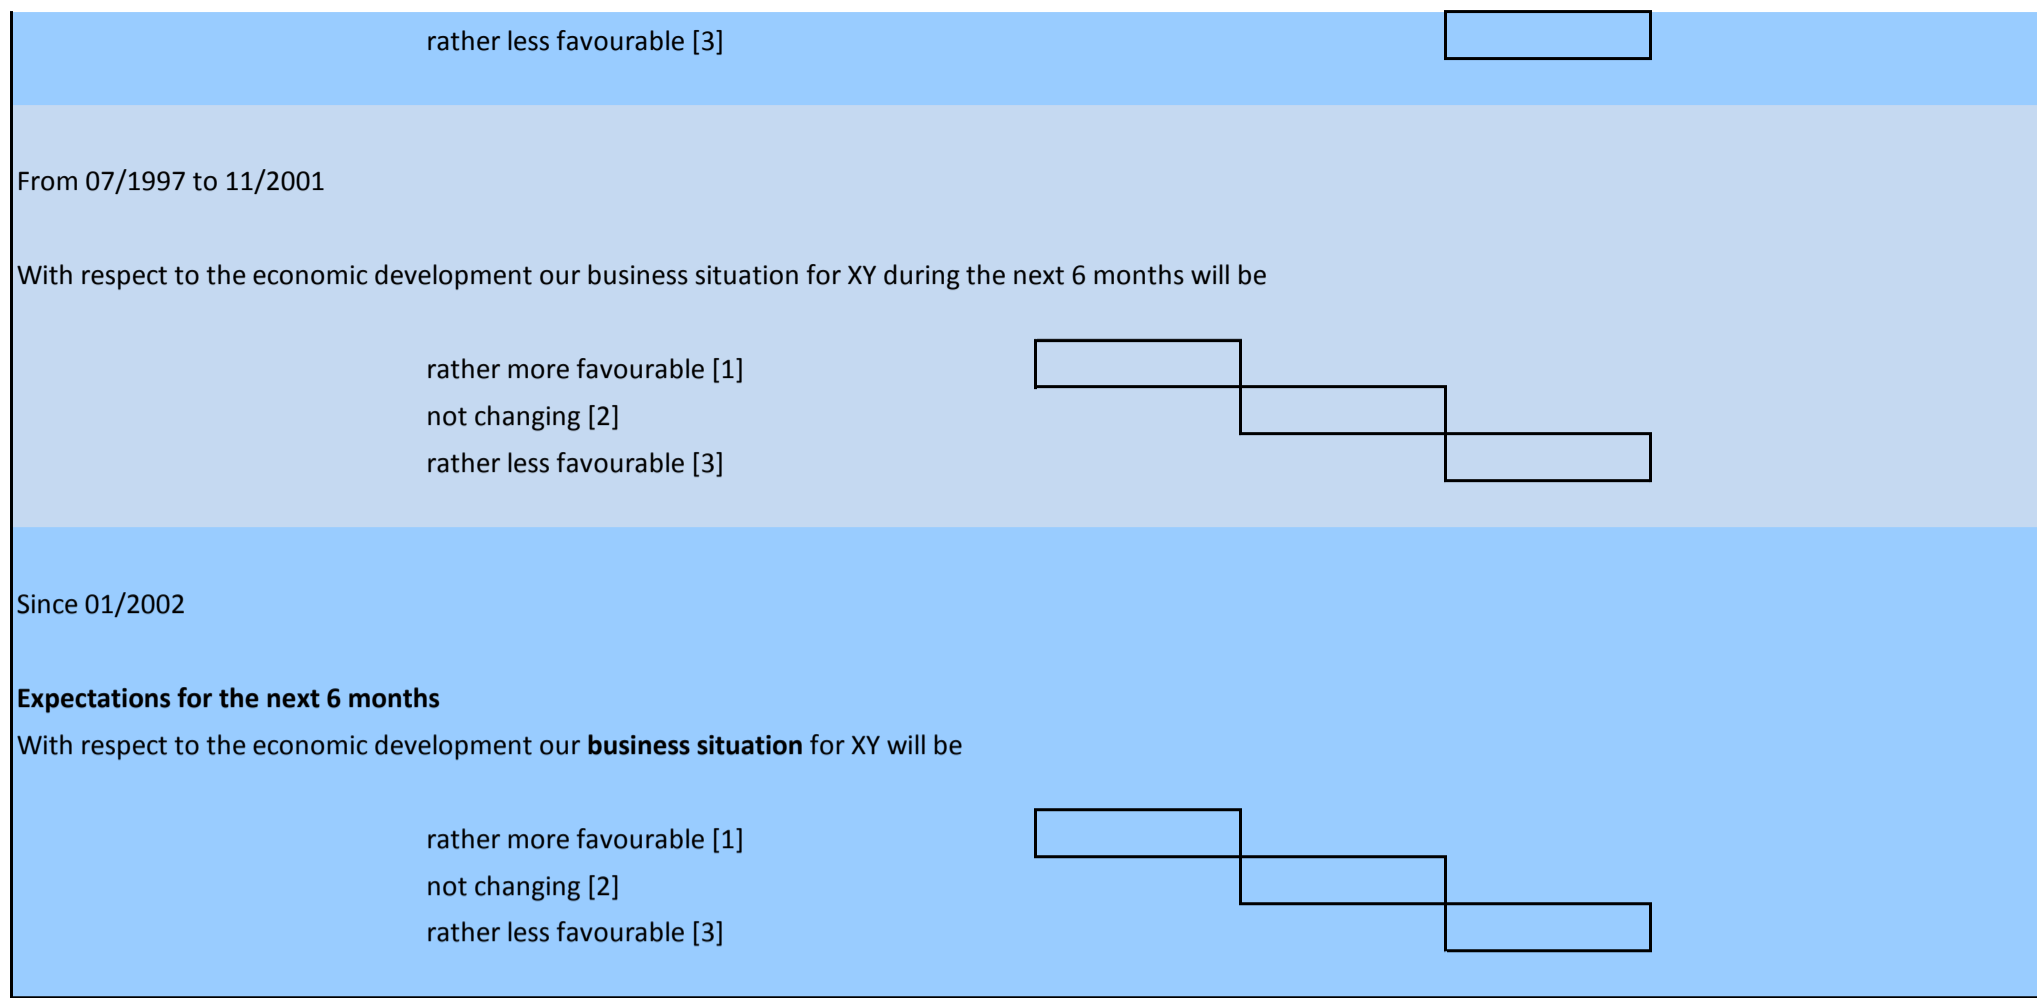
rather less favourable [3]

From 07/1997 to 11/2001

With respect to the economic development our business situation for XY during the next 6 months will be

rather more favourable [1]
not changing [2]
rather less favourable [3]

Since 01/2002

**Expectations for the next 6 months**
With respect to the economic development our **business situation** for XY will be

rather more favourable [1]
not changing [2]
rather less favourable [3]